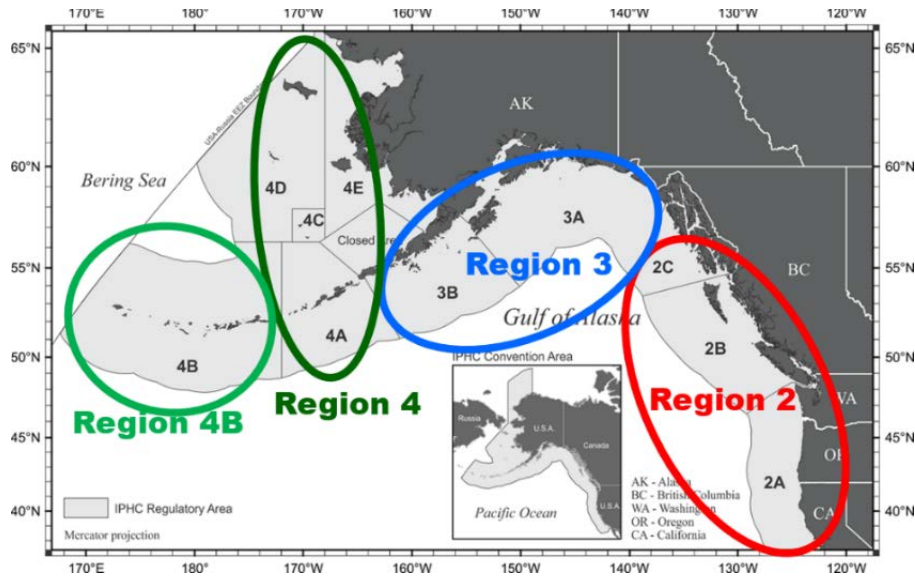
170°E 180° 170°W 160°W 150°W 140°W 130°W 120°W

65°N
60°N
55°N
50°N
45°N
40°N

65°N
60°N
55°N
50°N
45°N
40°N

USA-Russia EEZ Boundary

AK

Bering Sea

4D
4E
4C
Closed Area
3A
3B
2C
BC
2B
4A
4B

Region 3
Region 4
Region 4B
Region 2

Gulf of Alaska

IPHC Convention Area
Russia
U.S.A.
Canada
U.S.A.
Pacific Ocean

WA
OR
CA
2A

AK - Alaska
BC - British Columbia
WA - Washington
OR - Oregon
CA - California

IPHC Regulatory Area

Mercator projection

170°E 180° 170°W 160°W 150°W 140°W 130°W 120°W